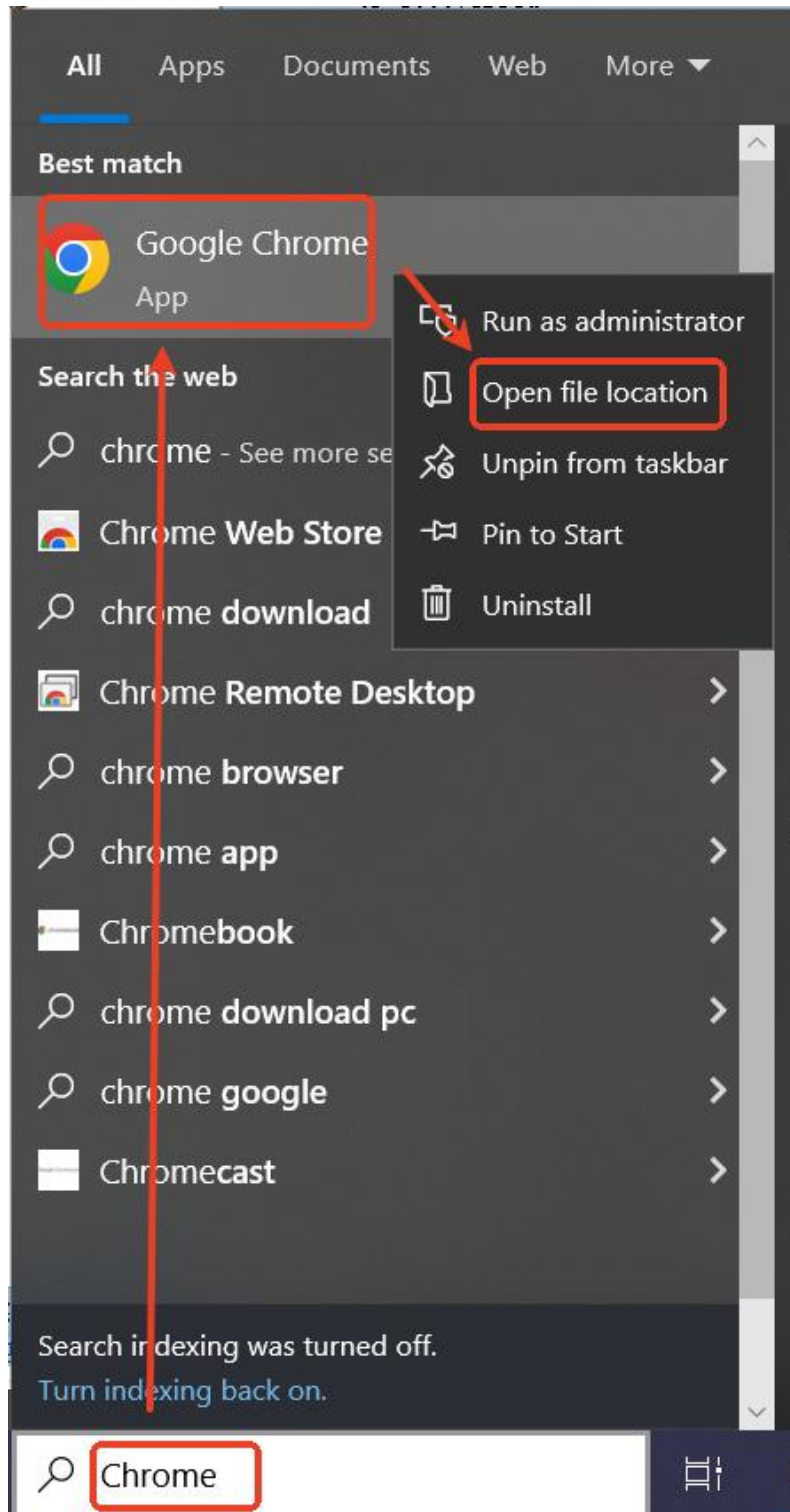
All Apps Documents Web More

Best match

Google Chrome
App

Run as administrator
Open file location
Unpin from taskbar
Pin to Start
Uninstall

Search the web

chrome - See more se

Chrome Web Store

chrome download

Chrome Remote Desktop

chrome browser

chrome app

Chromebook

chrome download pc

chrome google

Chromecast

Search indexing was turned off.
Turn indexing back on.

Chrome